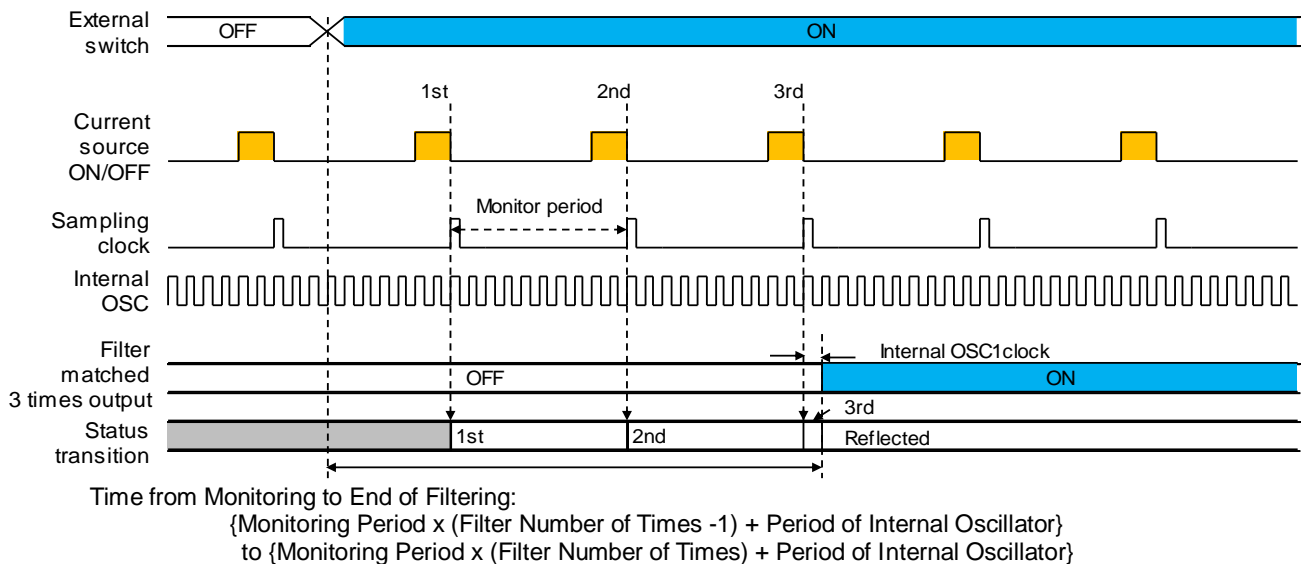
External switch
OFF
ON
1st
2nd
3rd
Current source ON/OFF
Sampling clock
Monitor period
Internal OSC
Filter matched 3 times output
Internal OSC1clock
OFF
ON
3rd
Status transition
1st
2nd
Reflected

Time from Monitoring to End of Filtering:
{Monitoring Period x (Filter Number of Times -1) + Period of Internal Oscillator}
to {Monitoring Period x (Filter Number of Times) + Period of Internal Oscillator}